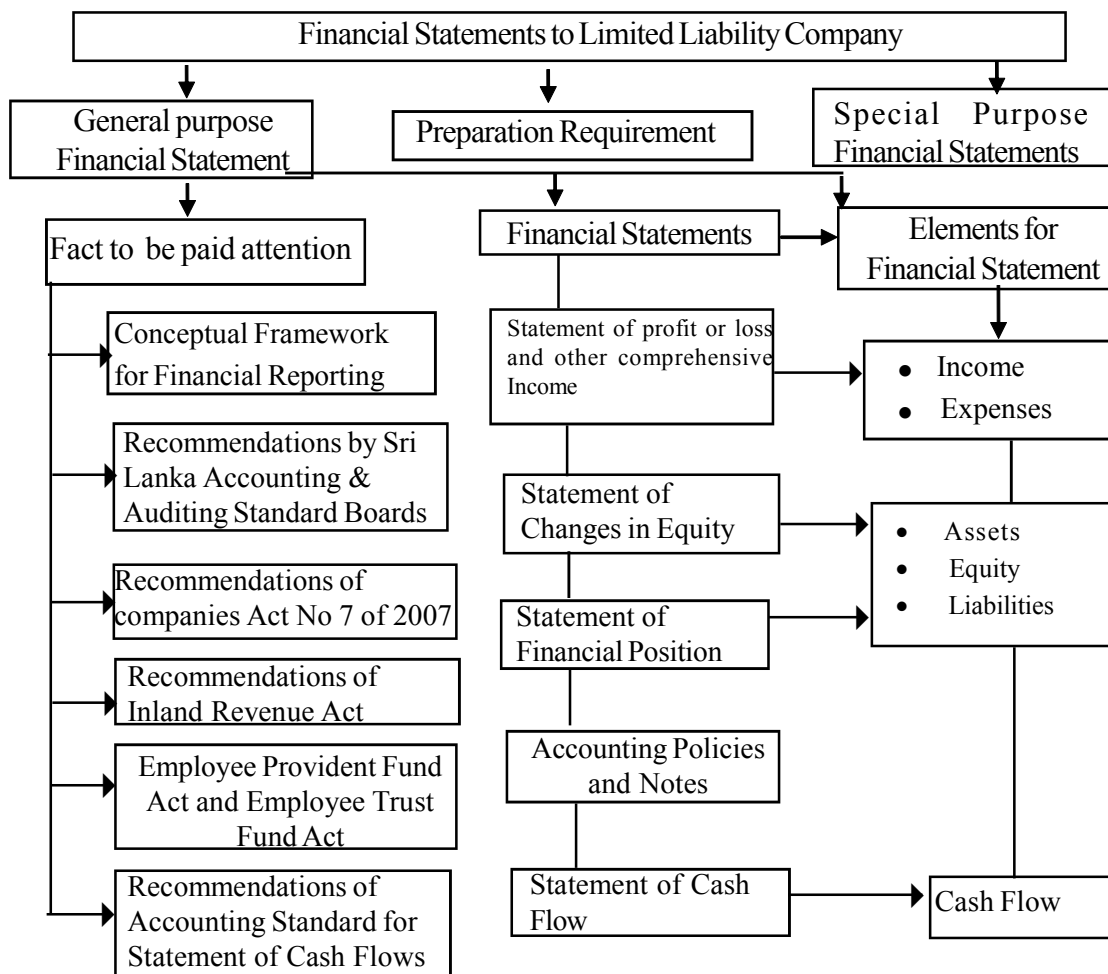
Financial Statements to Limited Liability Company

General purpose Financial Statement

Preparation Requirement

Special Purpose Financial Statements

Fact to be paid attention

Conceptual Framework for Financial Reporting

Recommendations by Sri Lanka Accounting & Auditing Standard Boards

Recommendations of companies Act No 7 of 2007

Recommendations of Inland Revenue Act

Employee Provident Fund Act and Employee Trust Fund Act

Recommendations of Accounting Standard for Statement of Cash Flows

Financial Statements

Statement of profit or loss and other comprehensive Income

Statement of Changes in Equity

Statement of Financial Position

Accounting Policies and Notes

Statement of Cash Flow

Elements for Financial Statement

• Income
• Expenses

• Assets
• Equity
• Liabilities

Cash Flow